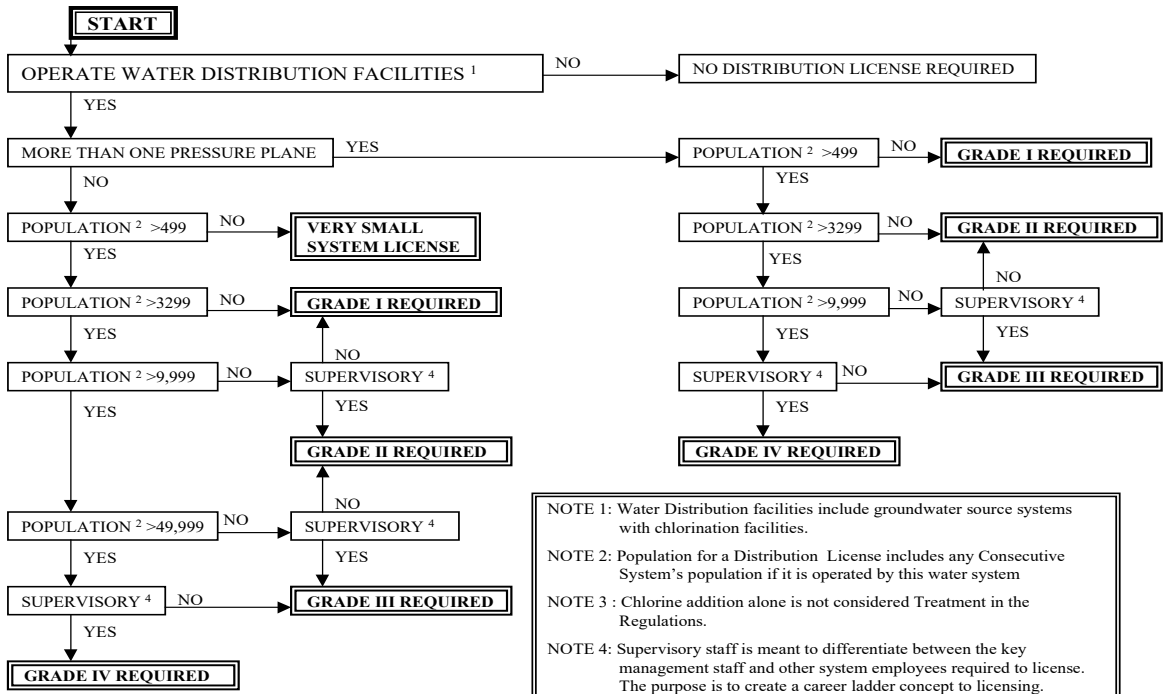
START

OPERATE WATER DISTRIBUTION FACILITIES $^1$

NO

NO DISTRIBUTION LICENSE REQUIRED

YES

MORE THAN ONE PRESSURE PLANE

YES

NO

POPULATION $^2$ >499

NO

VERY SMALL SYSTEM LICENSE

YES

POPULATION $^2$ >3299

NO

GRADE I REQUIRED

YES

NO

POPULATION $^2$ >9,999

NO

SUPERVISORY $^4$

YES

YES

GRADE II REQUIRED

NO

POPULATION $^2$ >49,999

NO

SUPERVISORY $^4$

YES

YES

SUPERVISORY $^4$

NO

GRADE III REQUIRED

YES

GRADE IV REQUIRED

POPULATION $^2$ >499

NO

GRADE I REQUIRED

YES

POPULATION $^2$ >3299

NO

GRADE II REQUIRED

YES

NO

POPULATION $^2$ >9,999

NO

SUPERVISORY $^4$

YES

YES

SUPERVISORY $^4$

NO

GRADE III REQUIRED

YES

GRADE IV REQUIRED

NOTE 1: Water Distribution facilities include groundwater source systems with chlorination facilities.

NOTE 2: Population for a Distribution License includes any Consecutive System's population if it is operated by this water system

NOTE 3 : Chlorine addition alone is not considered Treatment in the Regulations.

NOTE 4: Supervisory staff is meant to differentiate between the key management staff and other system employees required to license. The purpose is to create a career ladder concept to licensing.